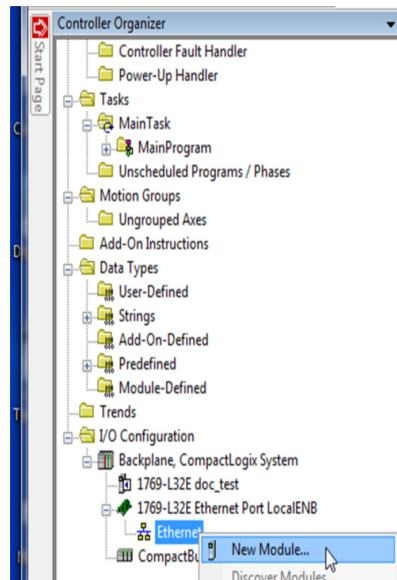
Start Page

Controller Organizer

Controller Fault Handler

Power-Up Handler

Tasks

MainTask

MainProgram

Unscheduled Programs / Phases

Motion Groups

Ungrouped Axes

Add-On Instructions

Data Types

User-Defined

Strings

Add-On-Defined

Predefined

Module-Defined

Trends

I/O Configuration

Backplane, CompactLogix System

1769-L32E doc_test

1769-L32E Ethernet Port LocalENB

Ethernet

CompactBu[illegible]

New Module...

Discover Modules